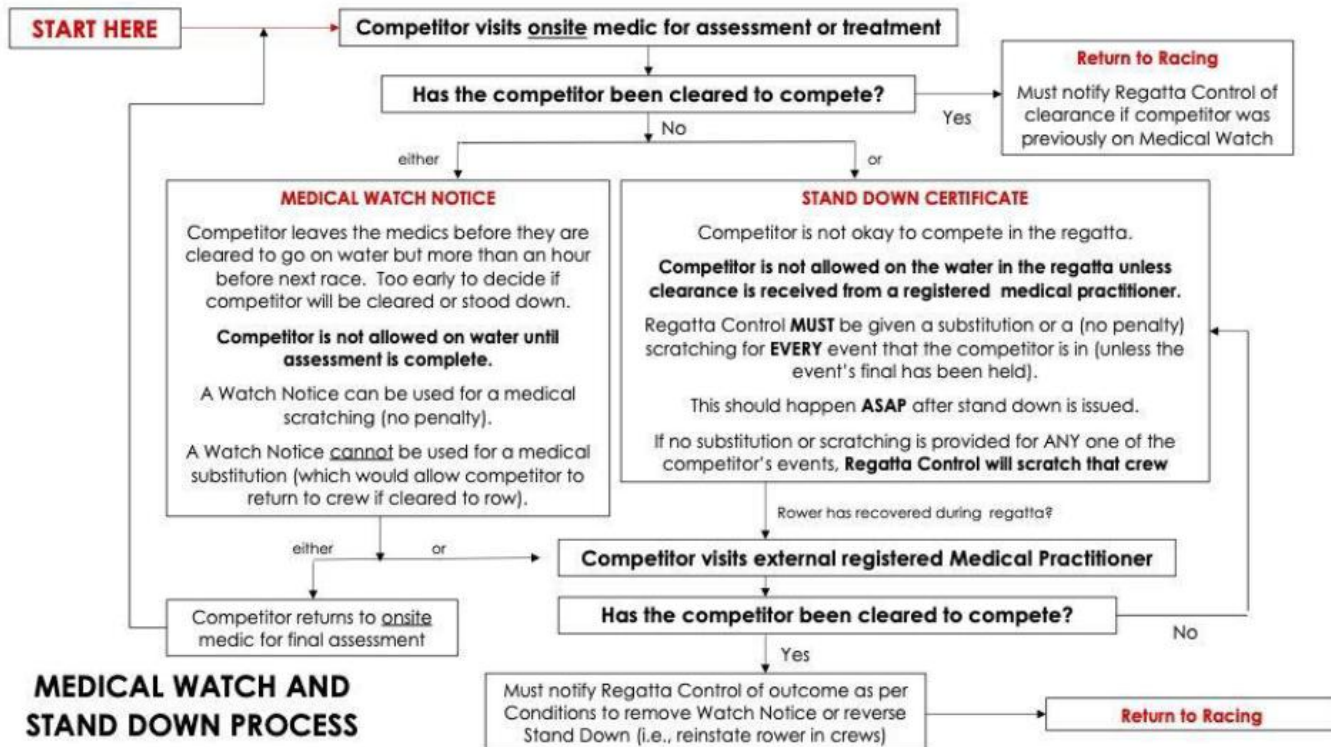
START HERE

Competitor visits onsite medic for assessment or treatment

Has the competitor been cleared to compete?

Yes

Return to Racing

Must notify Regatta Control of clearance if competitor was previously on Medical Watch

No

either

or

MEDICAL WATCH NOTICE

Competitor leaves the medics before they are cleared to go on water but more than an hour before next race. Too early to decide if competitor will be cleared or stood down.

Competitor is not allowed on water until assessment is complete.

A Watch Notice can be used for a medical scratching (no penalty).

A Watch Notice cannot be used for a medical substitution (which would allow competitor to return to crew if cleared to row).

STAND DOWN CERTIFICATE

Competitor is not okay to compete in the regatta.

Competitor is not allowed on the water in the regatta unless clearance is received from a registered medical practitioner.

Regatta Control MUST be given a substitution or a (no penalty) scratching for EVERY event that the competitor is in (unless the event's final has been held).

This should happen ASAP after stand down is issued.

If no substitution or scratching is provided for ANY one of the competitor's events, Regatta Control will scratch that crew

Rower has recovered during regatta?

either

or

Competitor visits external registered Medical Practitioner

Competitor returns to onsite medic for final assessment

Has the competitor been cleared to compete?

No

Yes

MEDICAL WATCH AND STAND DOWN PROCESS

Must notify Regatta Control of outcome as per Conditions to remove Watch Notice or reverse Stand Down (i.e., reinstate rower in crews)

Return to Racing